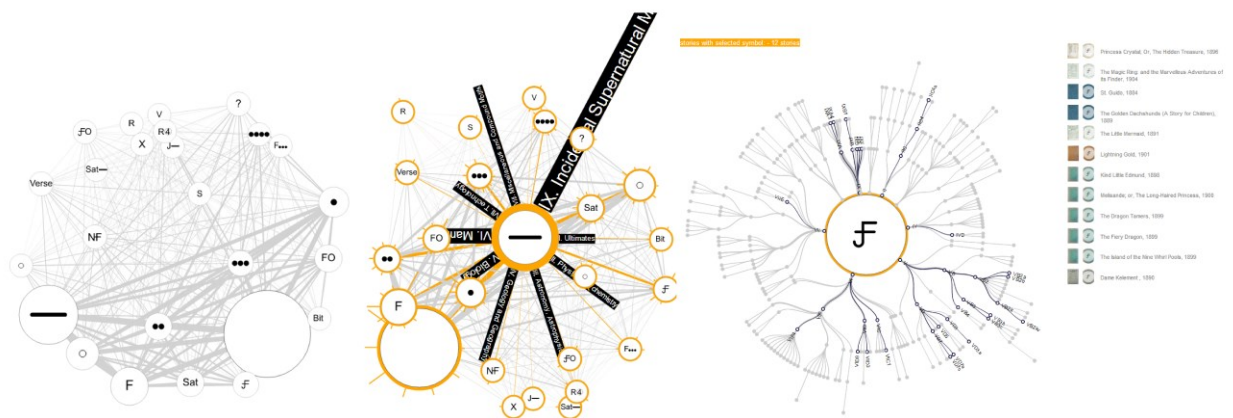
?
V
R
R4
ꟻO
X
J—
●●●●
F●●●
Sat—
Verse
S
●
NF
FO
●●●
○
●●
Bit
○
F
Sat
Ƒ

X. Incidental Supernatural M
V
R
S
●●●●
?
Verse
●●●
○
Sat
VI. Man
Ultimates
FO
Bit
●●
F
●
Ƒ
F●●●
ꟻO
NF
R4
J—
X
Sat—

stories with selected symbol - 12 stories

Ƒ

Princess Crystal; Or, The Hidden Treasure, 1896
The Magic Ring, and the Marvellous Adventures of its Finder, 1884
St. Guido, 1884
The Golden Dachshunds (A Story for Children), 1889
The Little Mermaid, 1891
Lightning Gold, 1901
Kind Little Edmund, 1886
Melisande; or, The Long-Haired Princess, 1906
The Dragon Tamers, 1899
The Fiery Dragon, 1899
The Island of the Nine Whirl Pools, 1899
Dame Kelement, 1896